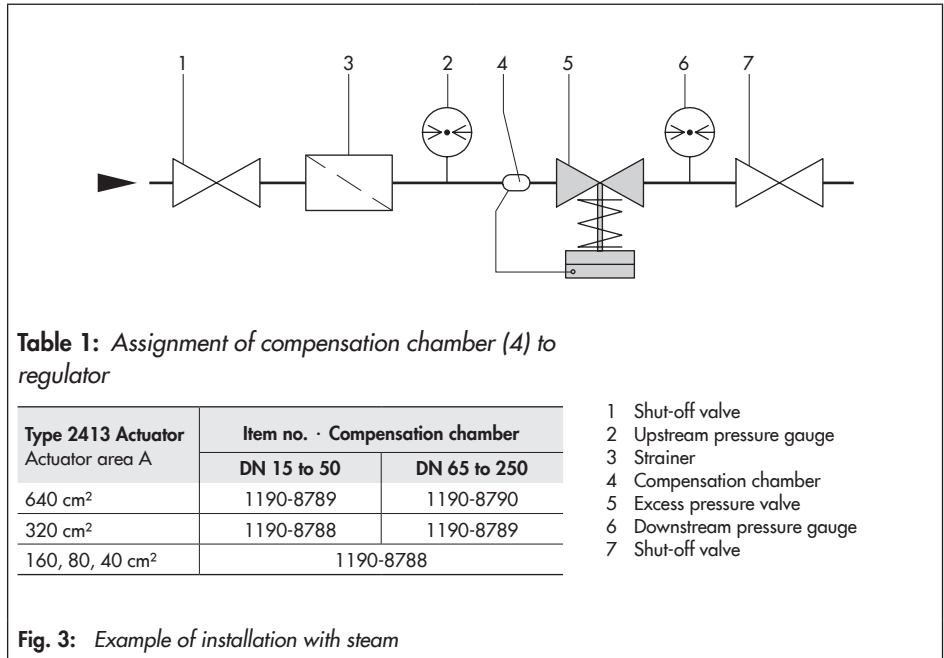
1 3 2 4 5 6 7

**Table 1:** *Assignment of compensation chamber (4) to regulator*

| Type 2413 Actuator Actuator area A | Item no. · Compensation chamber DN 15 to 50 | Item no. · Compensation chamber DN 65 to 250 |
|---|---|---|
| 640 cm² | 1190-8789 | 1190-8790 |
| 320 cm² | 1190-8788 | 1190-8789 |
| 160, 80, 40 cm² | 1190-8788 | 1190-8788 |

1 Shut-off valve
2 Upstream pressure gauge
3 Strainer
4 Compensation chamber
5 Excess pressure valve
6 Downstream pressure gauge
7 Shut-off valve

**Fig. 3:** *Example of installation with steam*